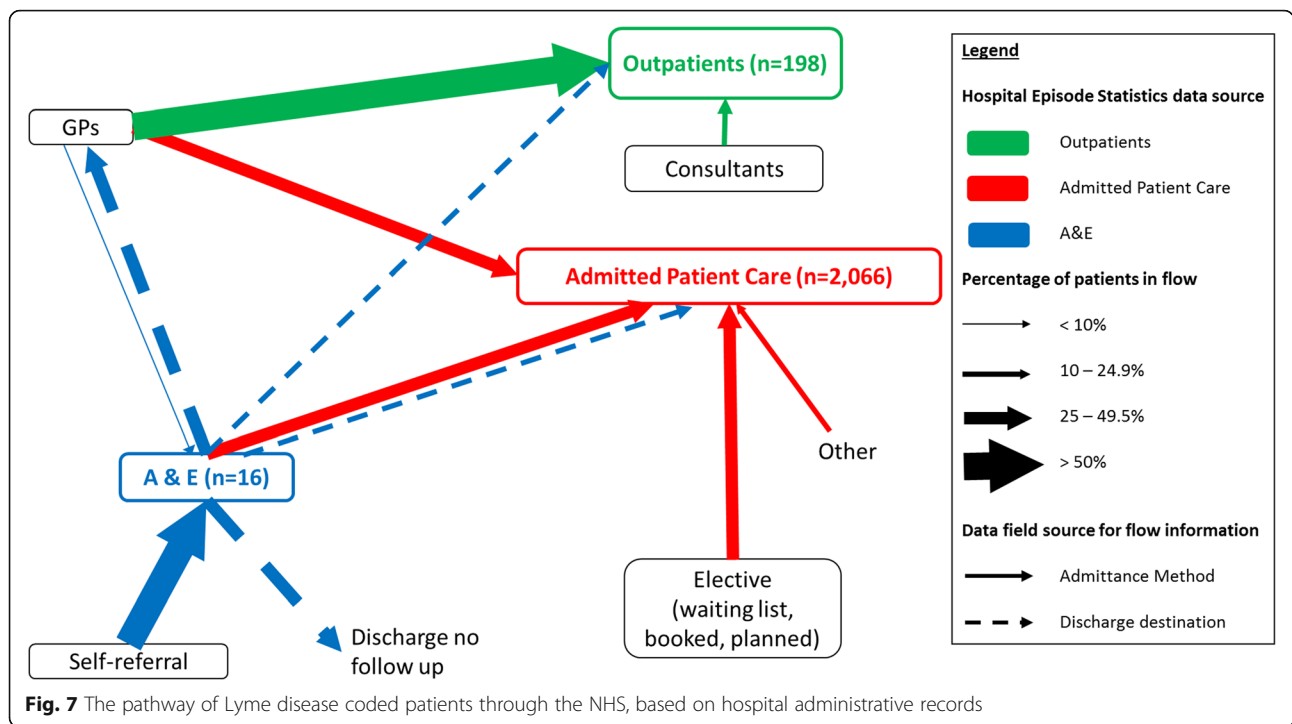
GPs

Outpatients (n=198)

Consultants

Admitted Patient Care (n=2,066)

Other

A & E (n=16)

Self-referral

Discharge no follow up

Elective (waiting list, booked, planned)

Legend

Hospital Episode Statistics data source

Outpatients

Admitted Patient Care

A&E

Percentage of patients in flow

< 10%

10 – 24.9%

25 – 49.5%

> 50%

Data field source for flow information

Admittance Method

Discharge destination

**Fig. 7** The pathway of Lyme disease coded patients through the NHS, based on hospital administrative records